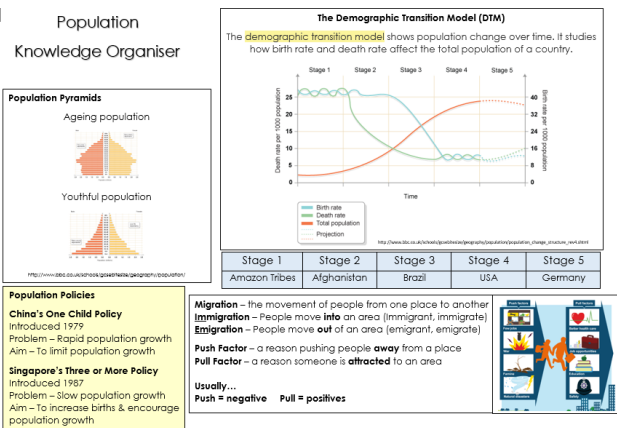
Population Knowledge Organiser

Population Pyramids

Ageing population

Youthful population

http://www.bbc.co.uk/schools/gcsebitesize/geography/population/

The Demographic Transition Model (DTM)

The demographic transition model shows population change over time. It studies how birth rate and death rate affect the total population of a country.

Stage 1 Stage 2 Stage 3 Stage 4 Stage 5

Death rate per 1000 population

Birth rate per 1000 population

Time

Birth rate
Death rate
Total population
Projection

http://www.bbc.co.uk/schools/gcsebitesize/geography/population/population_change_structure_rev4.shtml

| Stage 1 | Stage 2 | Stage 3 | Stage 4 | Stage 5 |
|---|---|---|---|---|
| Amazon Tribes | Afghanistan | Brazil | USA | Germany |

Population Policies

China's One Child Policy
Introduced 1979
Problem – Rapid population growth
Aim – To limit population growth

Singapore's Three or More Policy
Introduced 1987
Problem – Slow population growth
Aim – To increase births & encourage population growth

Migration – the movement of people from one place to another
Immigration – People move into an area (Immigrant, immigrate)
Emigration – People move out of an area (emigrant, emigrate)

Push Factor – a reason pushing people away from a place
Pull Factor – a reason someone is attracted to an area

Usually…
Push = negative Pull = positives